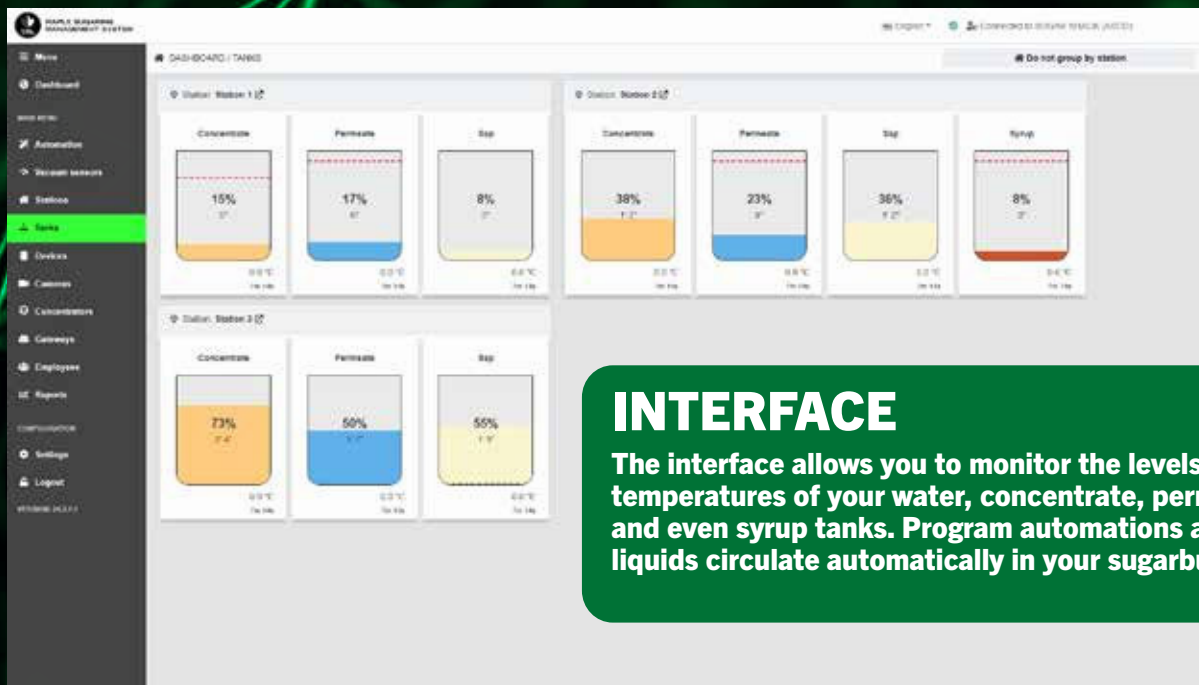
MAPLE SUGARING MANAGEMENT SYSTEM

English ▾ Connected to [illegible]

☰ Menu
Dashboard
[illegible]
Automation
Vacuum sensors
Stations
Tanks
Devices
Cameras
Concentrators
Gateways
Employees
Reports
CONFIGURATION
Settings
Logout
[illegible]

DASHBOARD / TANKS

Do not group by station

Station: Station 1

| Concentrate | Permeate | Sap |
|---|---|---|
| 15% | 17% | 8% |
| 3" | 6" | 3" |
| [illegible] | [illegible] | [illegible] |

Station: Station 2

| Concentrate | Permeate | Sap | Syrup |
|---|---|---|---|
| 38% | 23% | 36% | 8% |
| 1' 2" | 9" | 1' 2" | 3" |
| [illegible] | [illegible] | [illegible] | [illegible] |

Station: Station 3

| Concentrate | Permeate | Sap |
|---|---|---|
| 73% | 50% | 55% |
| 2' 4" | 1' 7" | 1' 9" |
| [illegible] | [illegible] | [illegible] |

INTERFACE

The interface allows you to monitor the levels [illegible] temperatures of your water, concentrate, per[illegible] and even syrup tanks. Program automations a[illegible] liquids circulate automatically in your sugarbu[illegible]